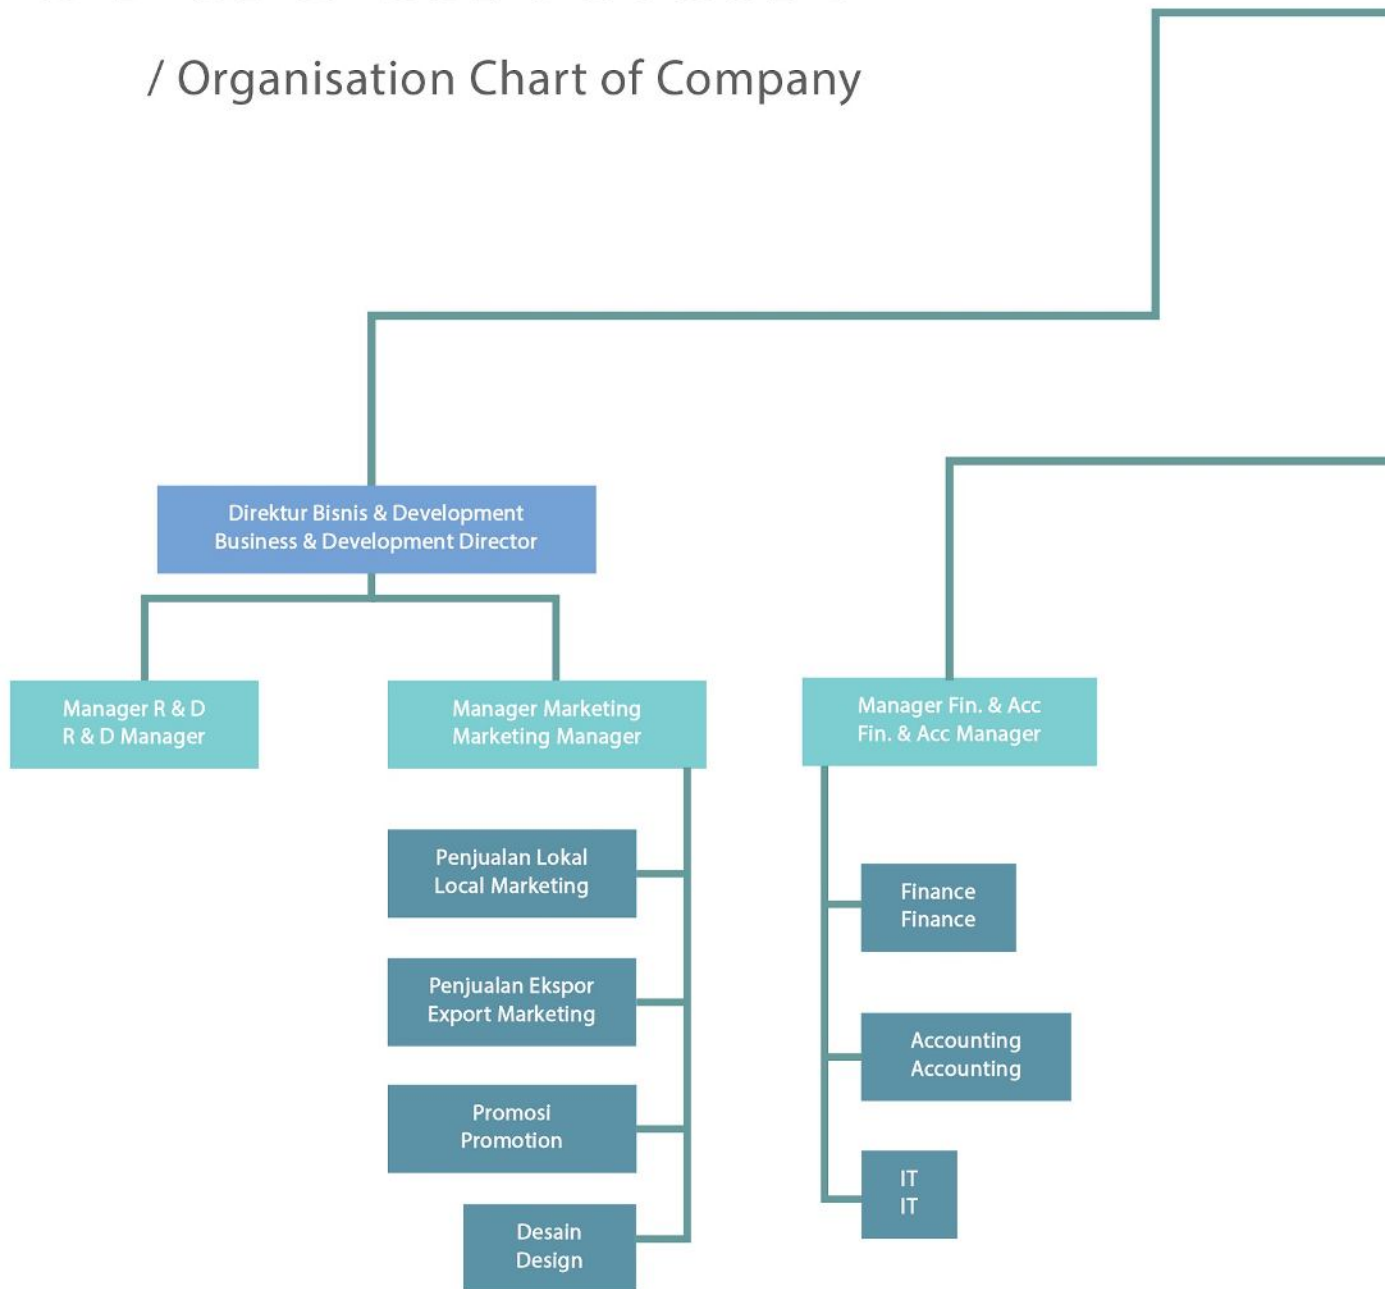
/ Organisation Chart of Company

Direktur Bisnis & Development
Business & Development Director

Manager R & D
R & D Manager

Manager Marketing
Marketing Manager

Manager Fin. & Acc
Fin. & Acc Manager

Penjualan Lokal
Local Marketing

Penjualan Ekspor
Export Marketing

Promosi
Promotion

Desain
Design

Finance
Finance

Accounting
Accounting

IT
IT